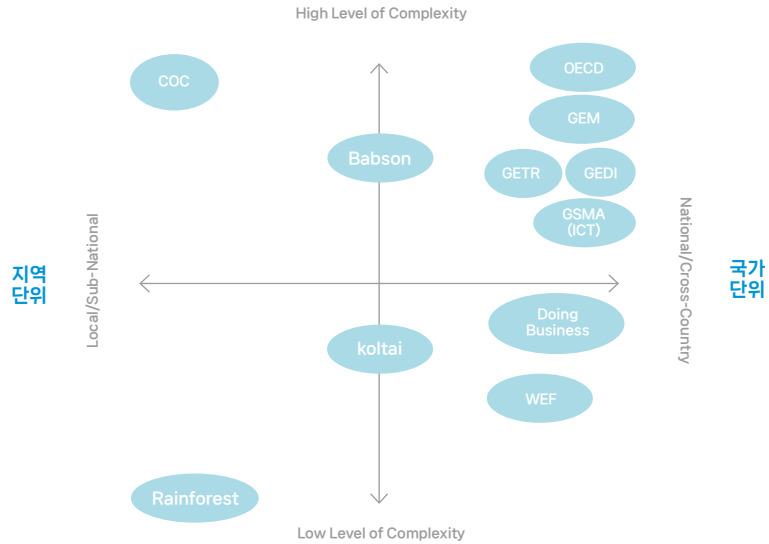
High Level of Complexity

COC

OECD

GEM

Babson

GETR

GEDI

GSMA (ICT)

지역 단위

Local/Sub-National

National/Cross-Country

국가 단위

Doing Business

koltai

WEF

Rainforest

Low Level of Complexity